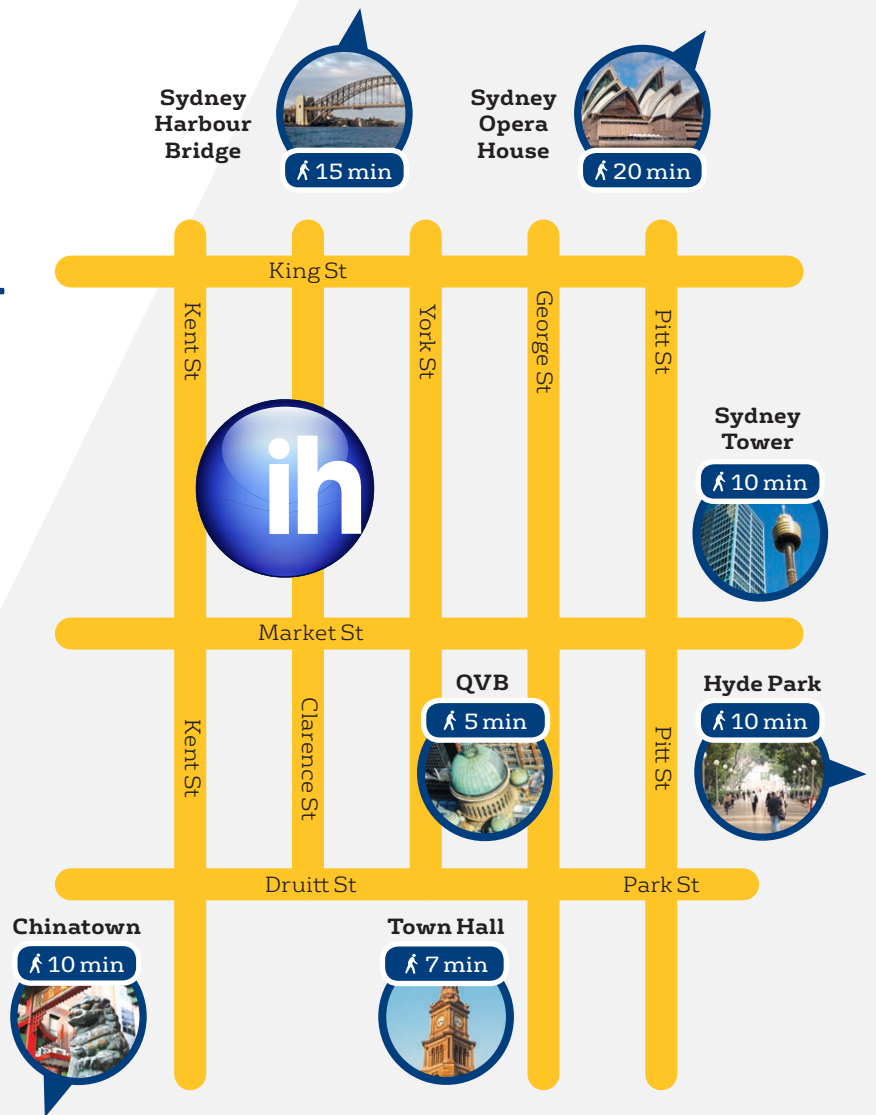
Sydney Harbour Bridge
15 min

Sydney Opera House
20 min

King St
Kent St
York St
George St
Pitt St

Sydney Tower
10 min

ih

Market St

QVB
5 min

Hyde Park
10 min

Kent St
Clarence St
Pitt St

Druitt St
Park St

Chinatown
10 min

Town Hall
7 min